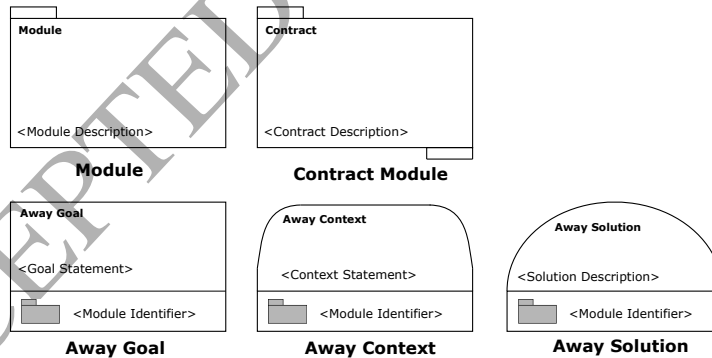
Module

<Module Description>

Module

Contract

<Contract Description>

Contract Module

Away Goal

<Goal Statement>

<Module Identifier>

Away Goal

Away Context

<Context Statement>

<Module Identifier>

Away Context

Away Solution

<Solution Description>

<Module Identifier>

Away Solution